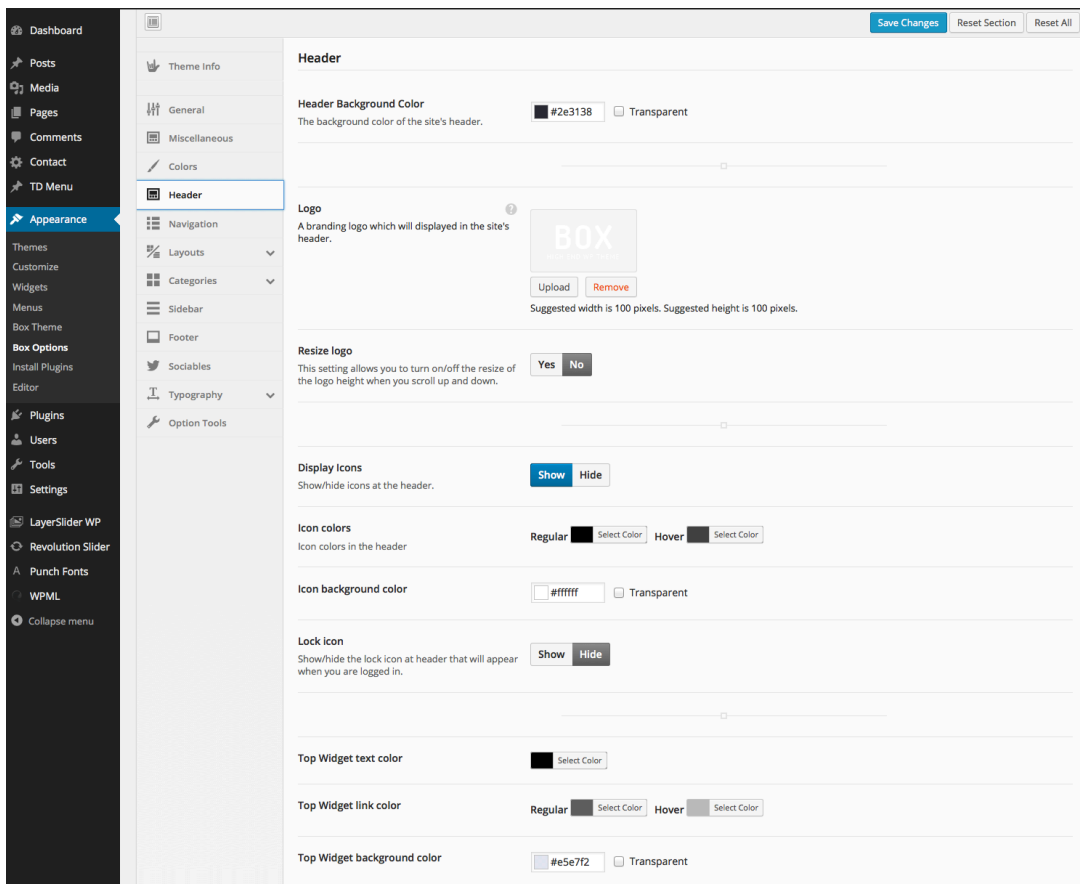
Dashboard
Posts
Media
Pages
Comments
Contact
TD Menu
Appearance
Themes
Customize
Widgets
Menus
Box Theme
Box Options
Install Plugins
Editor
Plugins
Users
Tools
Settings
LayerSlider WP
Revolution Slider
Punch Fonts
WPML
Collapse menu

Save Changes
Reset Section
Reset All

Theme Info
General
Miscellaneous
Colors
Header
Navigation
Layouts
Categories
Sidebar
Footer
Sociables
Typography
Option Tools

Header

Header Background Color
The background color of the site's header.
#2e3138
Transparent

Logo
A branding logo which will displayed in the site's header.
BOX
Upload
Remove
Suggested width is 100 pixels. Suggested height is 100 pixels.

Resize logo
This setting allows you to turn on/off the resize of the logo height when you scroll up and down.
Yes
No

Display Icons
Show/hide icons at the header.
Show
Hide

Icon colors
Icon colors in the header
Regular
Select Color
Hover
Select Color

Icon background color
#ffffff
Transparent

Lock icon
Show/hide the lock icon at header that will appear when you are logged in.
Show
Hide

Top Widget text color
Select Color

Top Widget link color
Regular
Select Color
Hover
Select Color

Top Widget background color
#e5e7f2
Transparent